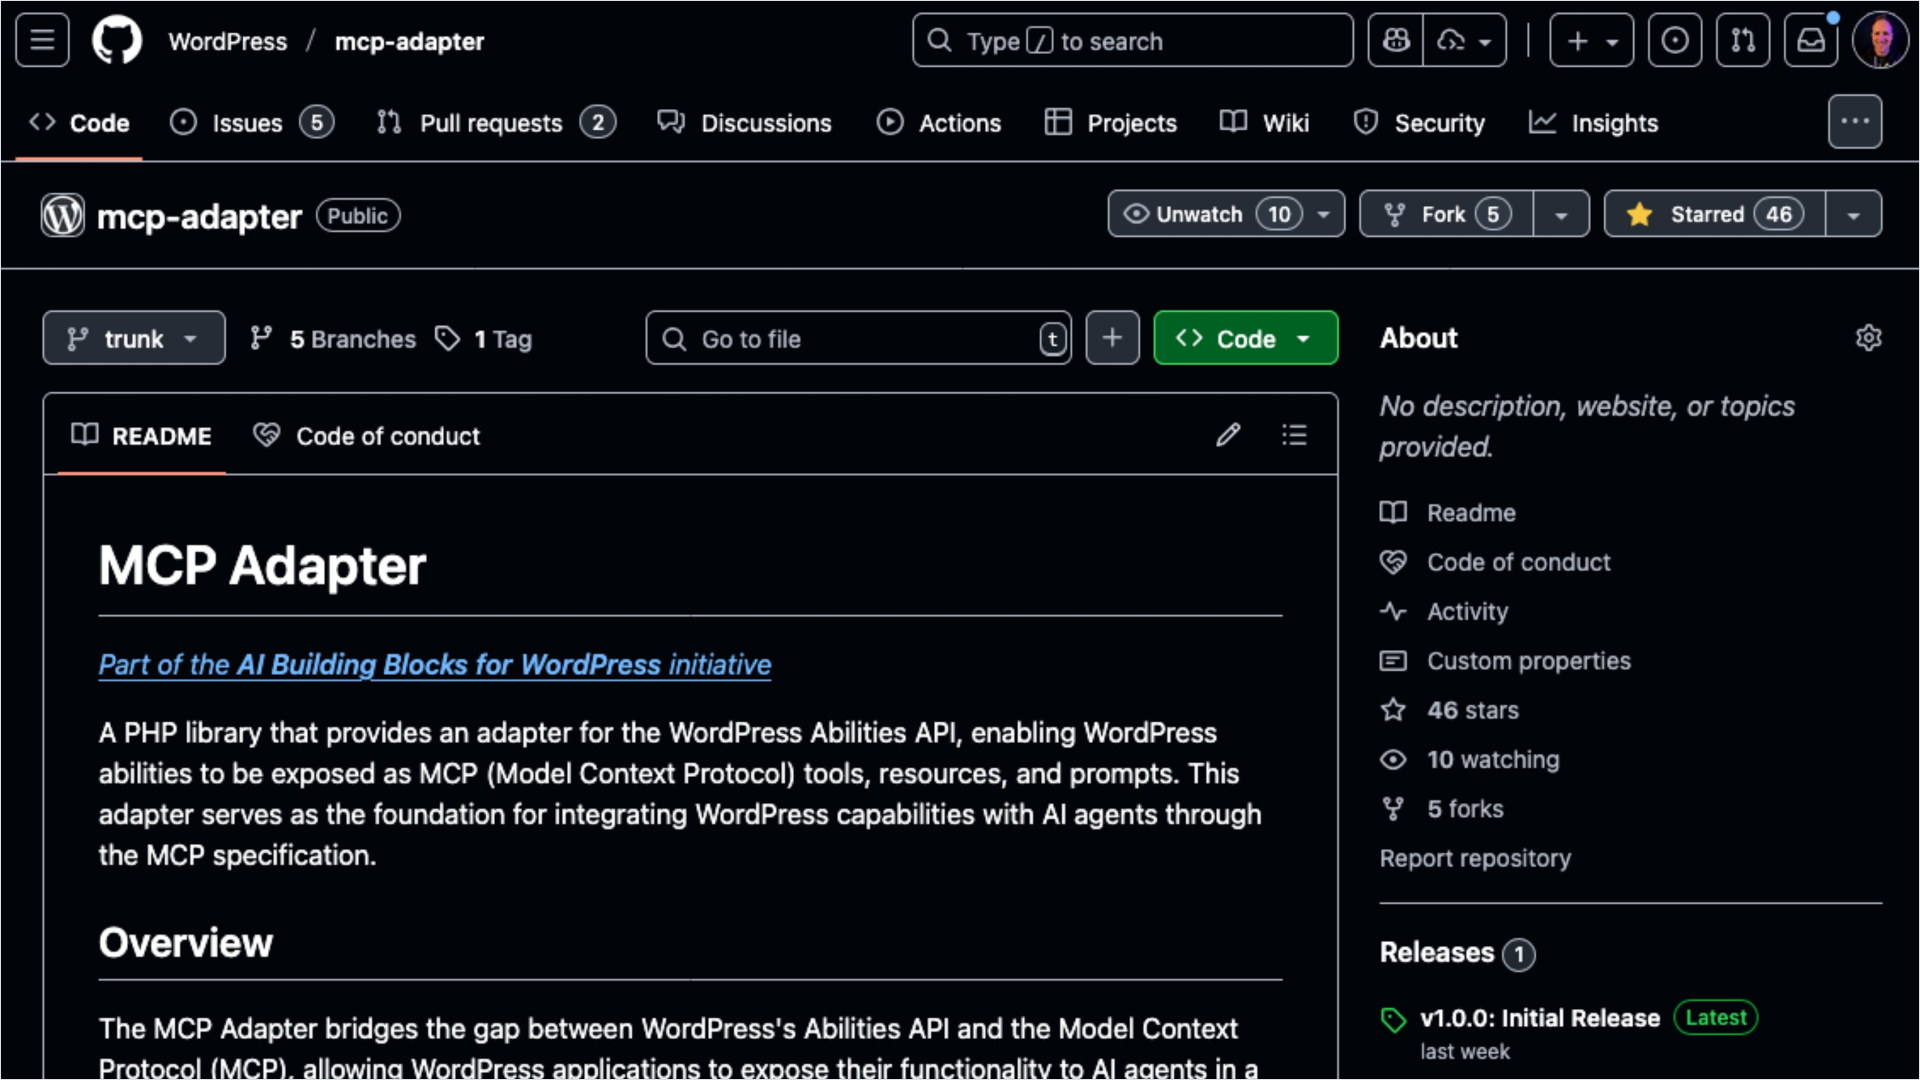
WordPress / mcp-adapter

Type / to search

Code Issues 5 Pull requests 2 Discussions Actions Projects Wiki Security Insights

mcp-adapter Public

Unwatch 10 Fork 5 Starred 46

trunk 5 Branches 1 Tag Go to file t Code

README Code of conduct

# MCP Adapter

*Part of the **AI Building Blocks for WordPress** initiative*

A PHP library that provides an adapter for the WordPress Abilities API, enabling WordPress abilities to be exposed as MCP (Model Context Protocol) tools, resources, and prompts. This adapter serves as the foundation for integrating WordPress capabilities with AI agents through the MCP specification.

## Overview

The MCP Adapter bridges the gap between WordPress's Abilities API and the Model Context Protocol (MCP), allowing WordPress applications to expose their functionality to AI agents in a

About

*No description, website, or topics provided.*

Readme
Code of conduct
Activity
Custom properties
46 stars
10 watching
5 forks
Report repository

Releases 1

v1.0.0: Initial Release Latest
last week